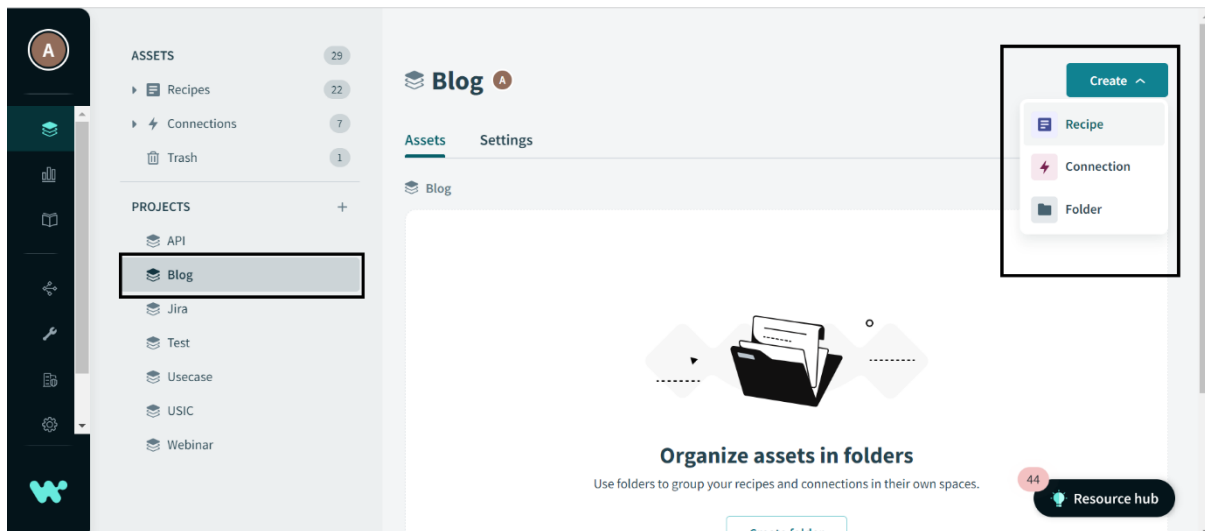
A

ASSETS 29
Recipes 22
Connections 7
Trash 1

PROJECTS +
API
Blog
Jira
Test
Usecase
USIC
Webinar

Blog A

Create

Recipe
Connection
Folder

Assets Settings

Blog

Organize assets in folders
Use folders to group your recipes and connections in their own spaces.

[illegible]

44
Resource hub